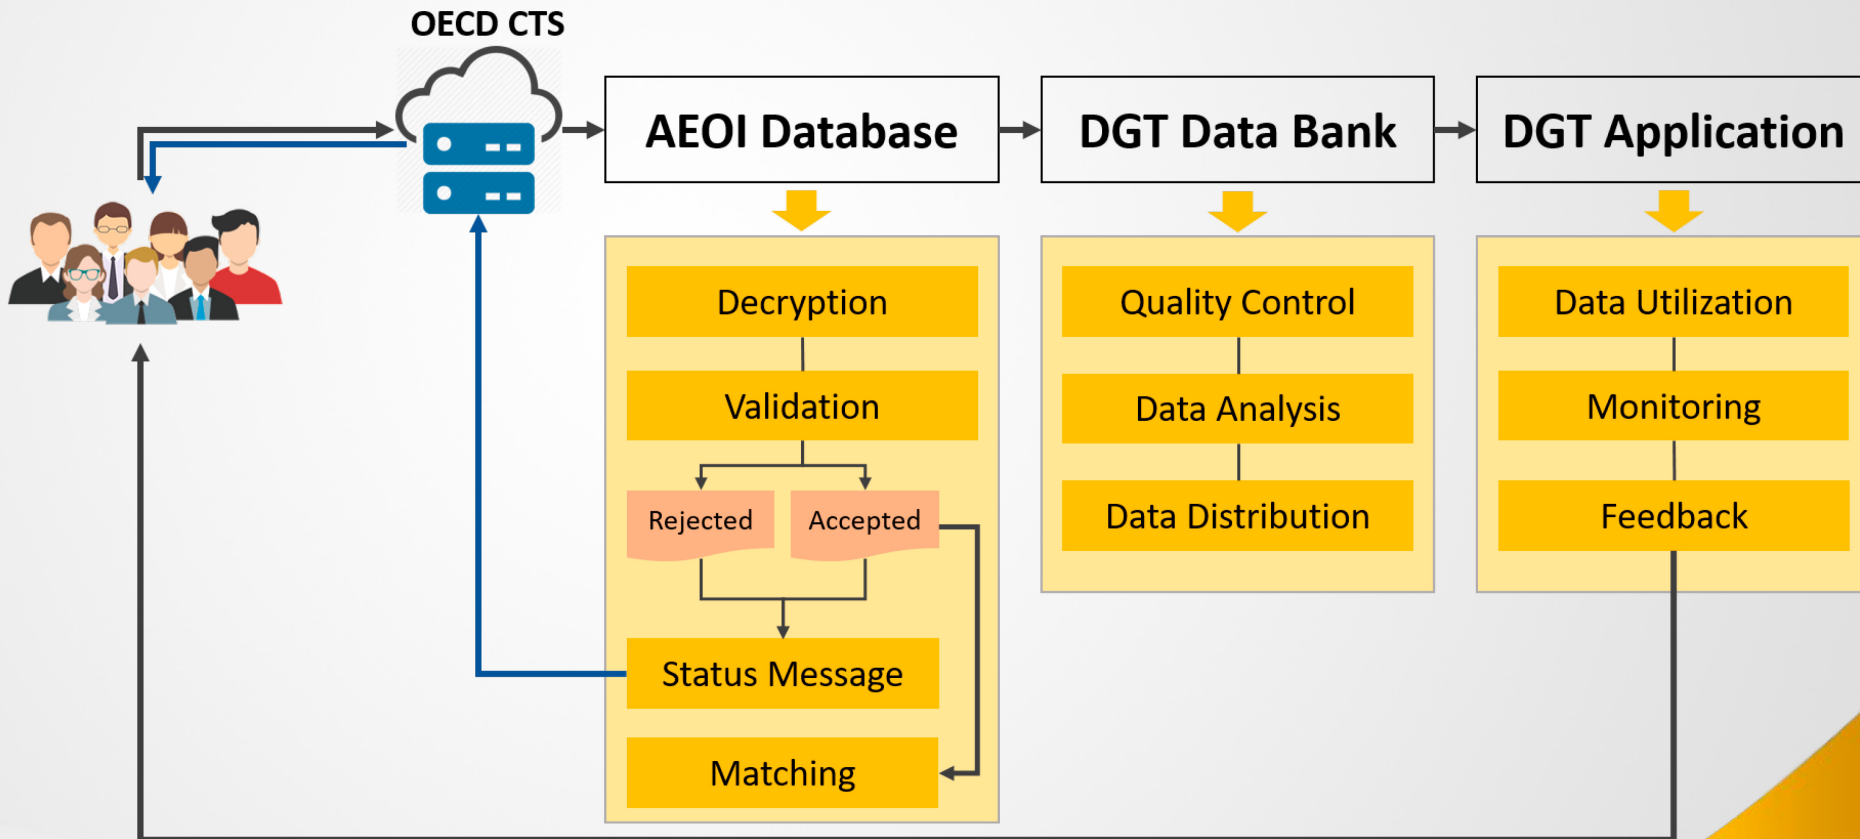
OECD CTS

AEOI Database

DGT Data Bank

DGT Application

Decryption

Validation

Rejected

Accepted

Status Message

Matching

Quality Control

Data Analysis

Data Distribution

Data Utilization

Monitoring

Feedback